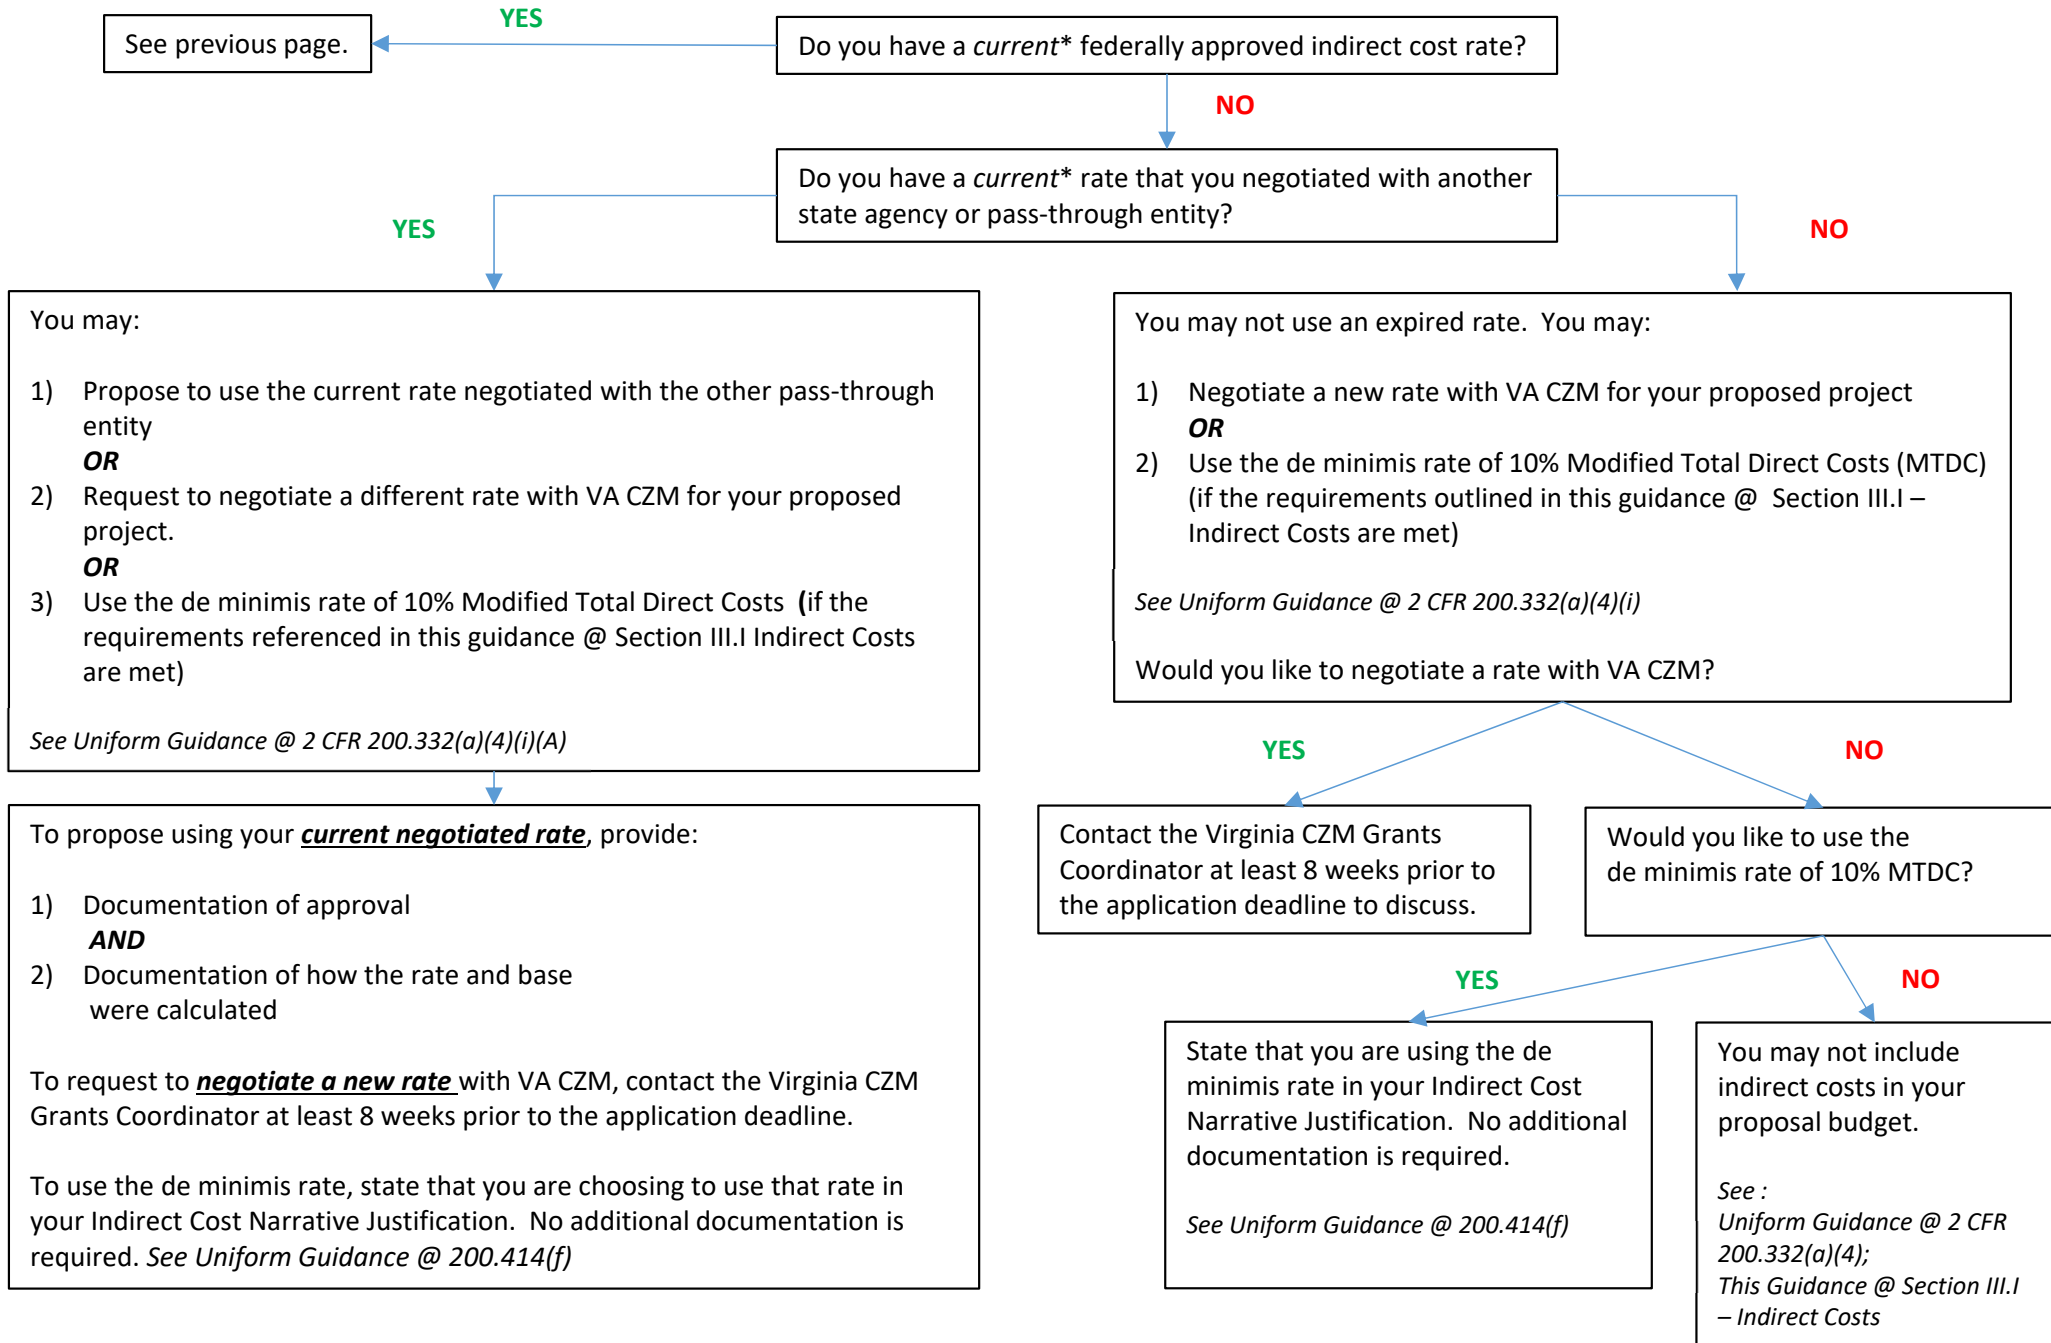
See previous page.

YES

Do you have a *current** federally approved indirect cost rate?

NO

Do you have a *current** rate that you negotiated with another state agency or pass-through entity?

YES

NO

You may:

1) Propose to use the current rate negotiated with the other pass-through entity
***OR***
2) Request to negotiate a different rate with VA CZM for your proposed project.
***OR***
3) Use the de minimis rate of 10% Modified Total Direct Costs (if the requirements referenced in this guidance @ Section III.I Indirect Costs are met)

*See Uniform Guidance @ 2 CFR 200.332(a)(4)(i)(A)*

You may not use an expired rate. You may:

1) Negotiate a new rate with VA CZM for your proposed project
***OR***
2) Use the de minimis rate of 10% Modified Total Direct Costs (MTDC) (if the requirements outlined in this guidance @ Section III.I – Indirect Costs are met)

*See Uniform Guidance @ 2 CFR 200.332(a)(4)(i)*

Would you like to negotiate a rate with VA CZM?

YES

NO

To propose using your ***current negotiated rate***, provide:

1) Documentation of approval
***AND***
2) Documentation of how the rate and base were calculated

To request to ***negotiate a new rate*** with VA CZM, contact the Virginia CZM Grants Coordinator at least 8 weeks prior to the application deadline.

To use the de minimis rate, state that you are choosing to use that rate in your Indirect Cost Narrative Justification. No additional documentation is required. *See Uniform Guidance @ 200.414(f)*

Contact the Virginia CZM Grants Coordinator at least 8 weeks prior to the application deadline to discuss.

Would you like to use the de minimis rate of 10% MTDC?

YES

NO

State that you are using the de minimis rate in your Indirect Cost Narrative Justification. No additional documentation is required.

*See Uniform Guidance @ 200.414(f)*

You may not include indirect costs in your proposal budget.

*See :*
*Uniform Guidance @ 2 CFR 200.332(a)(4);*
*This Guidance @ Section III.I – Indirect Costs*